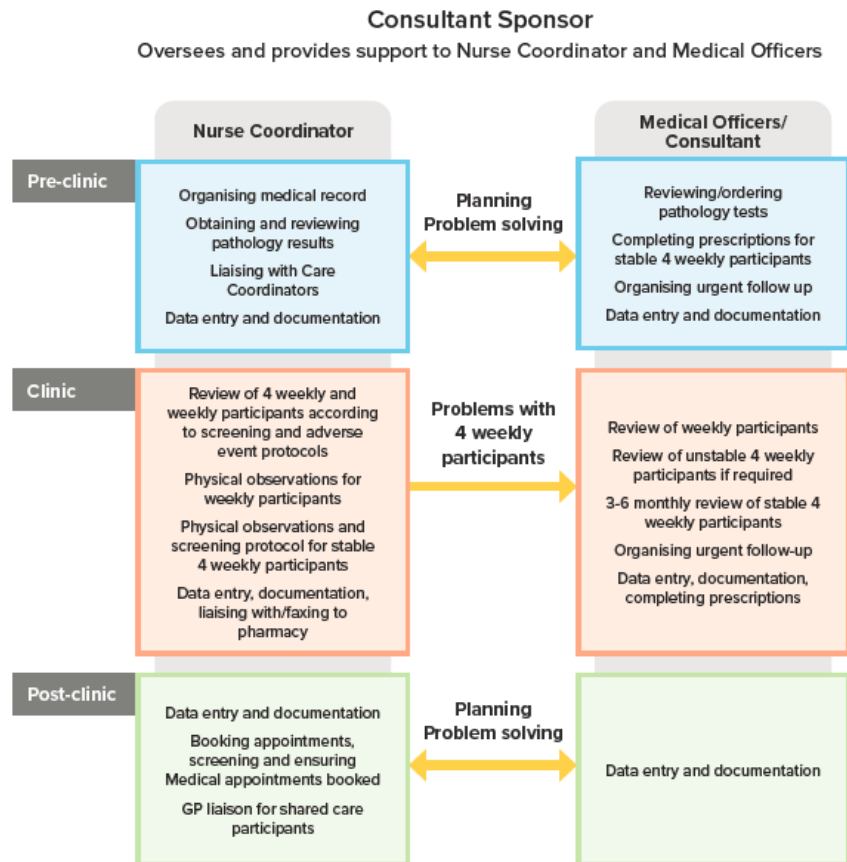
Consultant Sponsor

Oversees and provides support to Nurse Coordinator and Medical Officers

Nurse Coordinator

Medical Officers/ Consultant

Pre-clinic

Organising medical record

Obtaining and reviewing pathology results

Liaising with Care Coordinators

Data entry and documentation

Planning
Problem solving

Reviewing/ordering pathology tests

Completing prescriptions for stable 4 weekly participants

Organising urgent follow up

Data entry and documentation

Clinic

Review of 4 weekly and weekly participants according to screening and adverse event protocols

Physical observations for weekly participants

Physical observations and screening protocol for stable 4 weekly participants

Data entry, documentation, liaising with/faxing to pharmacy

Problems with 4 weekly participants

Review of weekly participants

Review of unstable 4 weekly participants if required

3-6 monthly review of stable 4 weekly participants

Organising urgent follow-up

Data entry, documentation, completing prescriptions

Post-clinic

Data entry and documentation

Booking appointments, screening and ensuring Medical appointments booked

GP liaison for shared care participants

Planning
Problem solving

Data entry and documentation